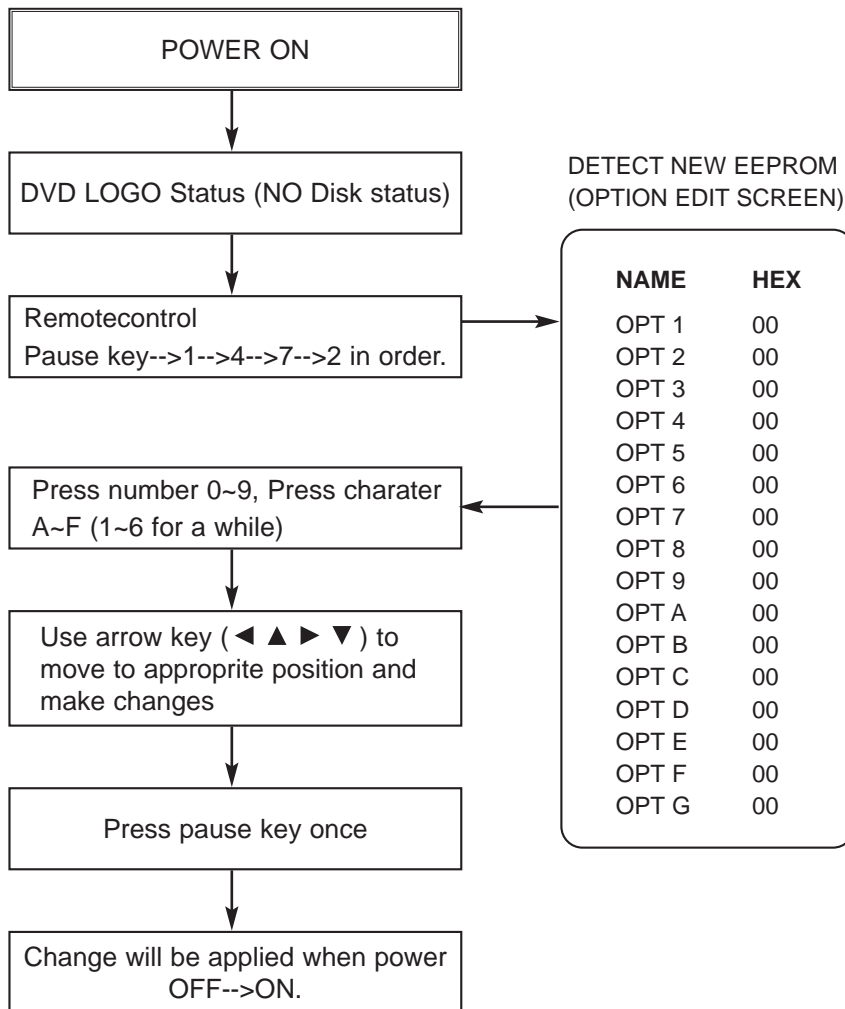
POWER ON

DVD LOGO Status (NO Disk status)

Remotecontrol
Pause key-->1-->4-->7-->2 in order.

Press number 0~9, Press charater A~F (1~6 for a while)

Use arrow key (◀ ▲ ▶ ▼) to move to approprite position and make changes

Press pause key once

Change will be applied when power OFF-->ON.

DETECT NEW EEPROM
(OPTION EDIT SCREEN)

| NAME | HEX |
|---|---|
| OPT 1 | 00 |
| OPT 2 | 00 |
| OPT 3 | 00 |
| OPT 4 | 00 |
| OPT 5 | 00 |
| OPT 6 | 00 |
| OPT 7 | 00 |
| OPT 8 | 00 |
| OPT 9 | 00 |
| OPT A | 00 |
| OPT B | 00 |
| OPT C | 00 |
| OPT D | 00 |
| OPT E | 00 |
| OPT F | 00 |
| OPT G | 00 |